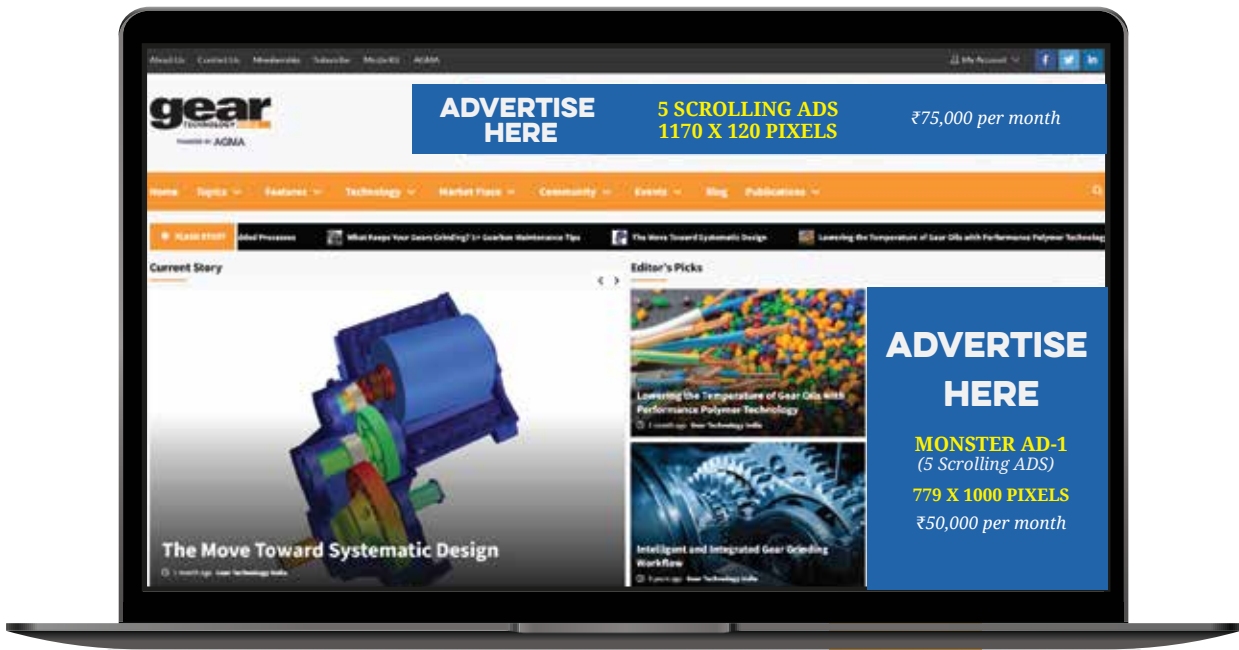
About Us Contact Us Membership Subscribe Media Kit AGMA

My Account

gear TECHNOLOGY INDIA

POWERED BY AGMA

ADVERTISE HERE

5 SCROLLING ADS
1170 X 120 PIXELS

₹75,000 per month

Home Topics Features Technology Market Place Community Events Blog Publications

FLASH STORY

dded Processes

What Keeps Your Gears Grinding? 5+ Gearbox Maintenance Tips

The Move Toward Systematic Design

Lowering the Temperature of Gear Oils with Performance Polymer Technology

Current Story

Editor's Picks

The Move Toward Systematic Design

1 month ago Gear Technology India

Lowering the Temperature of Gear Oils with Performance Polymer Technology

1 month ago Gear Technology India

Intelligent and Integrated Gear Grinding Workflow

3 years ago Gear Technology India

ADVERTISE HERE

MONSTER AD-1
(5 Scrolling ADS)

779 X 1000 PIXELS

₹50,000 per month